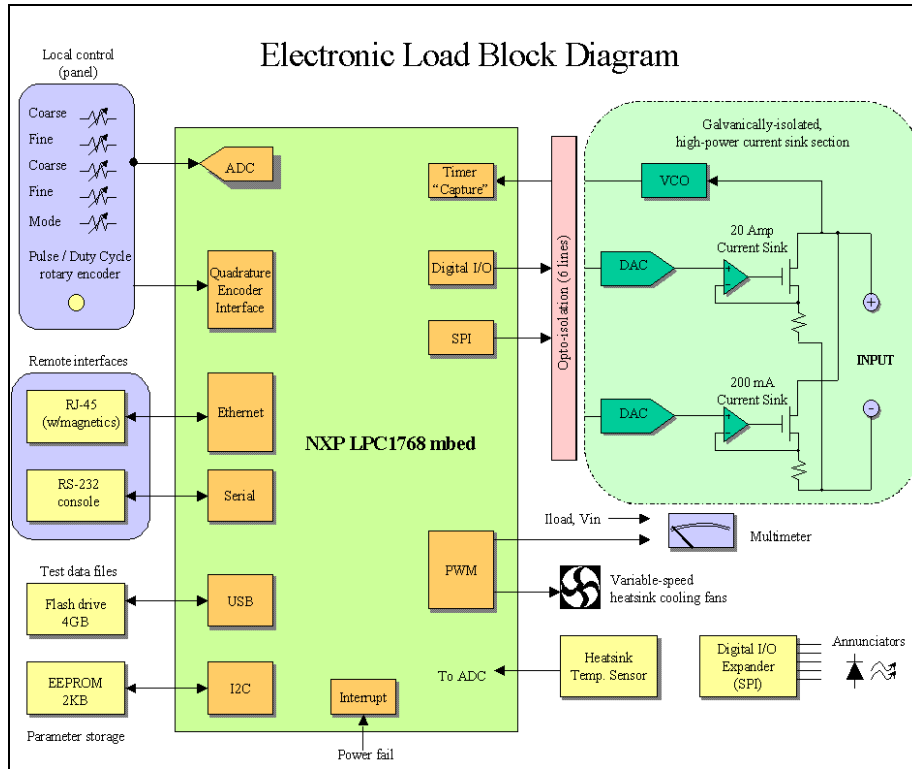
Electronic Load Block Diagram

Local control (panel)

Coarse

Fine

Coarse

Fine

Mode

Pulse / Duty Cycle rotary encoder

ADC

Quadrature Encoder Interface

Timer "Capture"

Digital I/O

SPI

Opto-isolation (6 lines)

Galvanically-isolated, high-power current sink section

VCO

DAC

20 Amp Current Sink

DAC

200 mA Current Sink

INPUT

+

-

Remote interfaces

RJ-45 (w/magnetics)

Ethernet

RS-232 console

Serial

NXP LPC1768 mbed

Iload, Vin

Multimeter

PWM

Variable-speed heatsink cooling fans

Test data files

Flash drive 4GB

USB

EEPROM 2KB

I2C

Parameter storage

Interrupt

Power fail

To ADC

Heatsink Temp. Sensor

Digital I/O Expander (SPI)

Annunciators